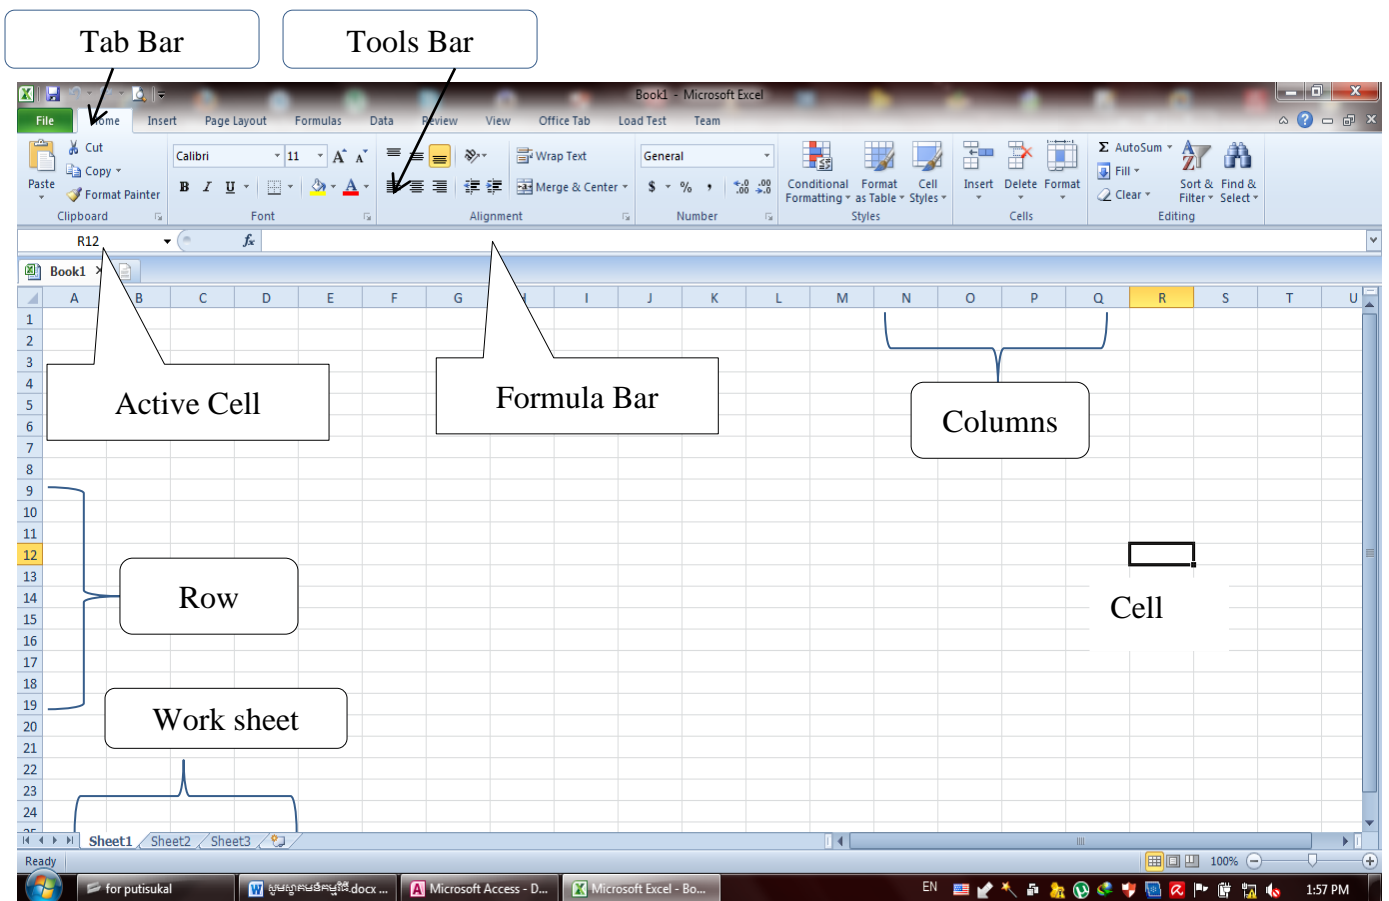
Tab Bar

Tools Bar

Book1 - Microsoft Excel

File  Home  Insert  Page Layout  Formulas  Data  Review  View  Office Tab  Load Test  Team

Cut
Copy
Paste
Format Painter
Clipboard

Calibri  11
B  I  U
A
Font

Wrap Text
Merge & Center
Alignment

General
$  %  ,
Number

Conditional Formatting
Format as Table
Cell Styles
Styles

Insert  Delete  Format
Cells

AutoSum
Fill
Clear
Sort & Filter
Find & Select
Editing

R12  $f_x$

Book1

| A | B | C | D | E | F | G | H | I | J | K | L | M | N | O | P | Q | R | S | T | U |
|---|---|---|---|---|---|---|---|---|---|---|---|---|---|---|---|---|---|---|---|---|

1 2 3 4 5 6 7 8 9 10 11 12 13 14 15 16 17 18 19 20 21 22 23 24

Active Cell

Formula Bar

Columns

Row

Cell

Work sheet

Sheet1  Sheet2  Sheet3

Ready  100%

for putisukal  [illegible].docx ...  Microsoft Access - D...  Microsoft Excel - Bo...  EN  1:57 PM